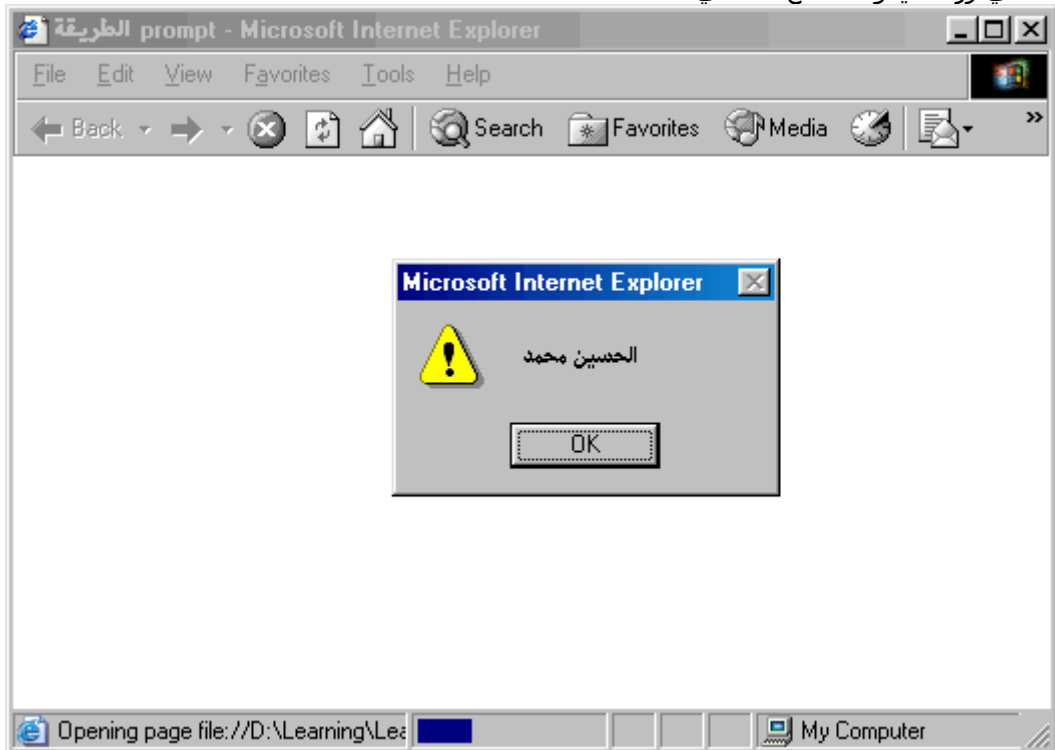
الطريقة prompt - Microsoft Internet Explorer

File Edit View Favorites Tools Help

Back Search Favorites Media

Microsoft Internet Explorer

الحسين محمد

OK

Opening page file://D:\Learning\Lea

My Computer